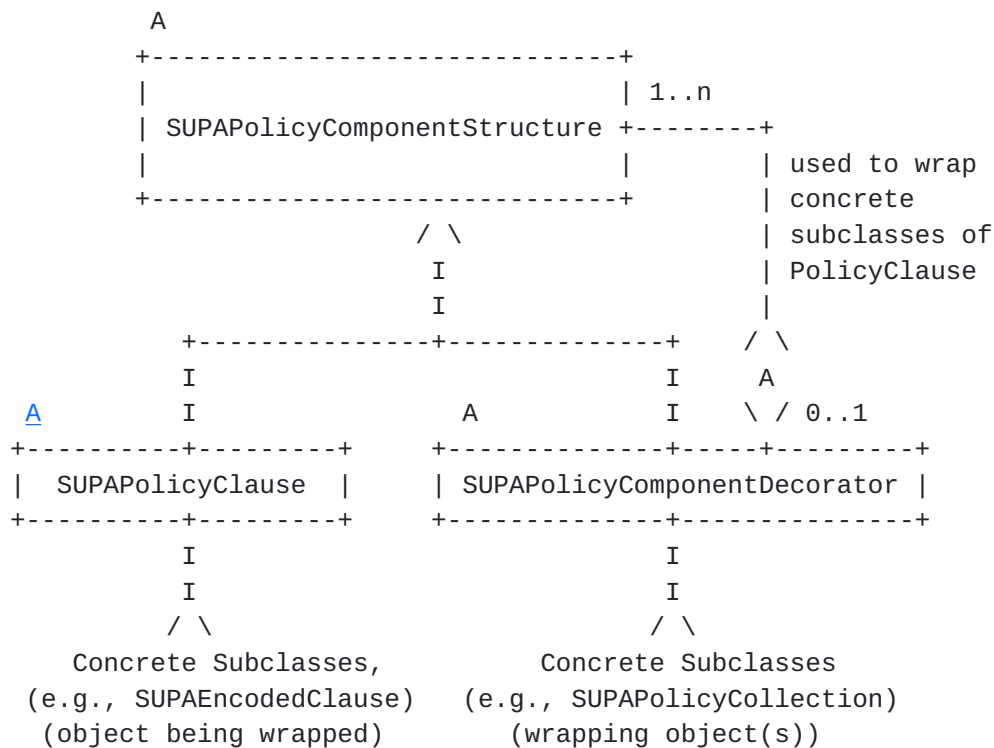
A
SUPAPolicyComponentStructure
1..n
used to wrap concrete subclasses of PolicyClause
A
0..1
A
A
SUPAPolicyClause
SUPAPolicyComponentDecorator
Concrete Subclasses, (e.g., SUPAEncodedClause) (object being wrapped)
Concrete Subclasses (e.g., SUPAPolicyCollection) (wrapping object(s))